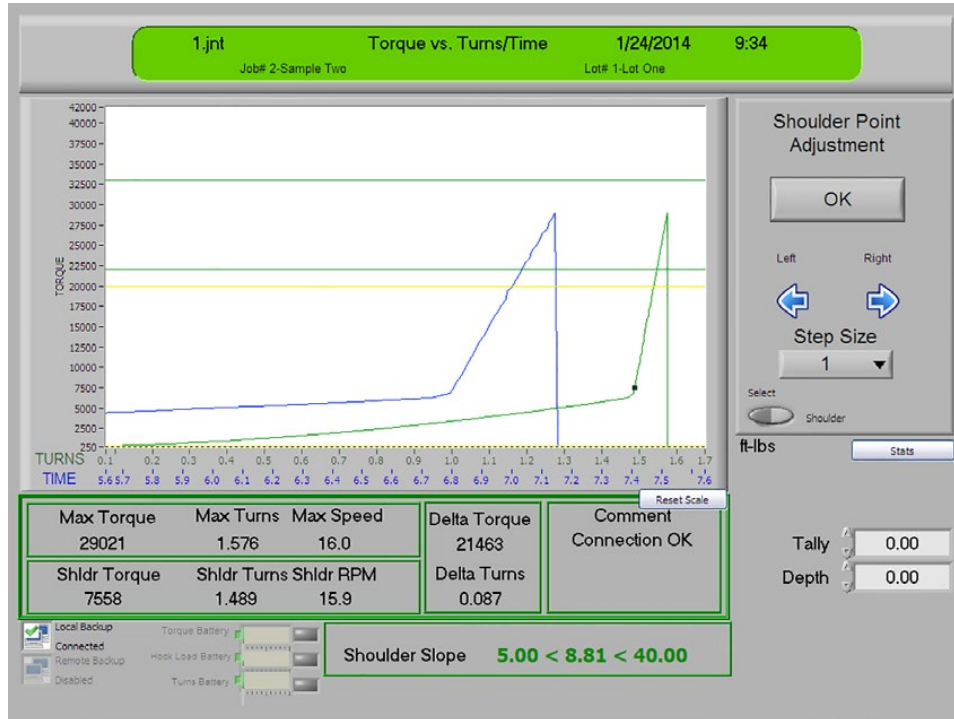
1.jnt Torque vs. Turns/Time 1/24/2014 9:34
Job# 2-Sample Two Lot# 1-Lot One

42000
40000
37500
35000
32500
30000
27500
25000
22500
20000
17500
15000
12500
10000
7500
5000
2500
250

TORQUE

TURNS 0.1 0.2 0.3 0.4 0.5 0.6 0.7 0.8 0.9 1.0 1.1 1.2 1.3 1.4 1.5 1.6 1.7
TIME 5.6 5.7 5.8 5.9 6.0 6.1 6.2 6.3 6.4 6.5 6.6 6.7 6.8 6.9 7.0 7.1 7.2 7.3 7.4 7.5 7.6

Reset Scale

Shoulder Point Adjustment

OK

Left Right

Step Size
1

Select
Shoulder

ft-lbs

Stats

| Max Torque | Max Turns | Max Speed |
|---|---|---|
| 29021 | 1.576 | 16.0 |

| Shldr Torque | Shldr Turns | Shldr RPM |
|---|---|---|
| 7558 | 1.489 | 15.9 |

Delta Torque
21463
Delta Turns
0.087

Comment
Connection OK

Tally 0.00
Depth 0.00

Local Backup
Connected
Remote Backup
Disabled

Torque Battery
Hook Load Battery
Turns Battery

Shoulder Slope 5.00 < 8.81 < 40.00